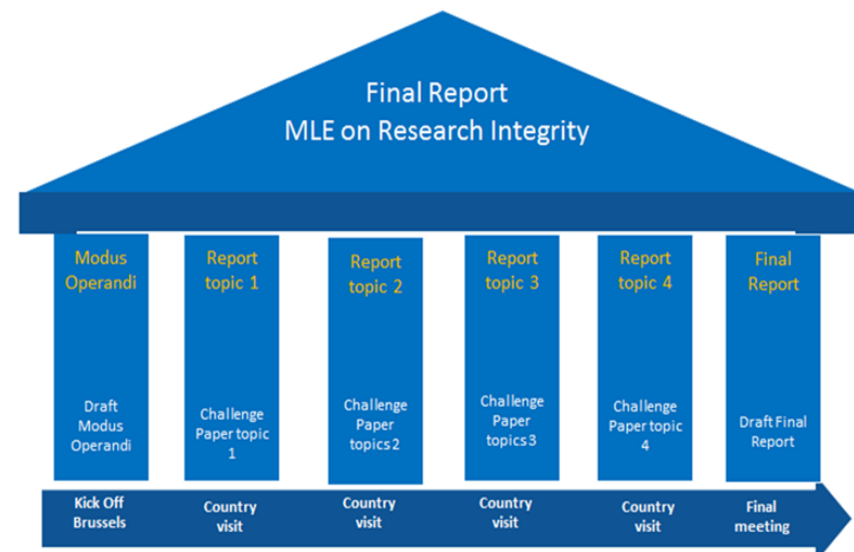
Final Report
MLE on Research Integrity

Modus Operandi

Draft Modus Operandi

Report topic 1

Challenge Paper topic 1

Report topic 2

Challenge Paper topics 2

Report topic 3

Challenge Paper topics 3

Report topic 4

Challenge Paper topic 4

Final Report

Draft Final Report

Kick Off Brussels

Country visit

Country visit

Country visit

Country visit

Final meeting